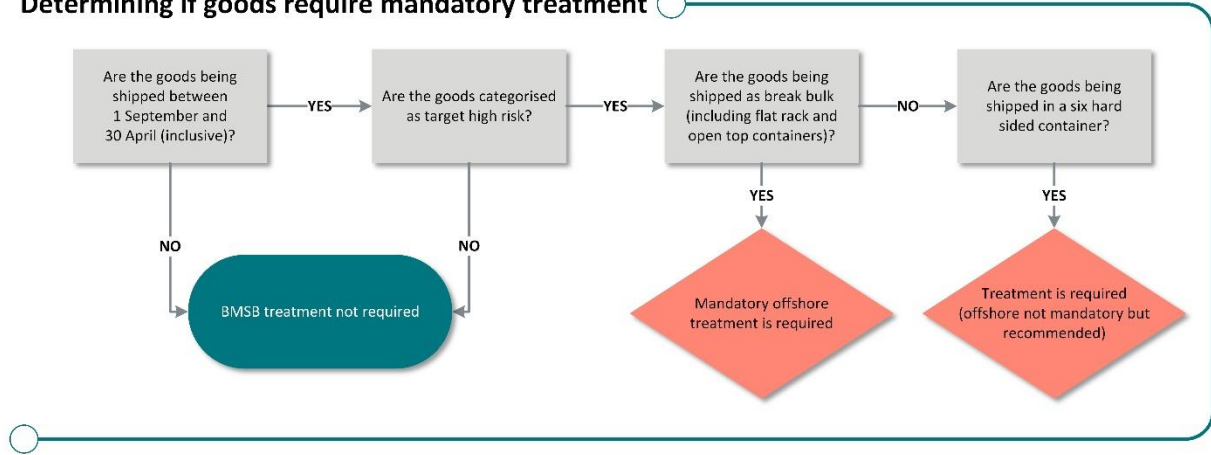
Determining if goods require mandatory treatment

Are the goods being shipped between 1 September and 30 April (inclusive)?

YES

Are the goods categorised as target high risk?

YES

Are the goods being shipped as break bulk (including flat rack and open top containers)?

NO

Are the goods being shipped in a six hard sided container?

NO

NO

BMSB treatment not required

YES

Mandatory offshore treatment is required

YES

Treatment is required (offshore not mandatory but recommended)